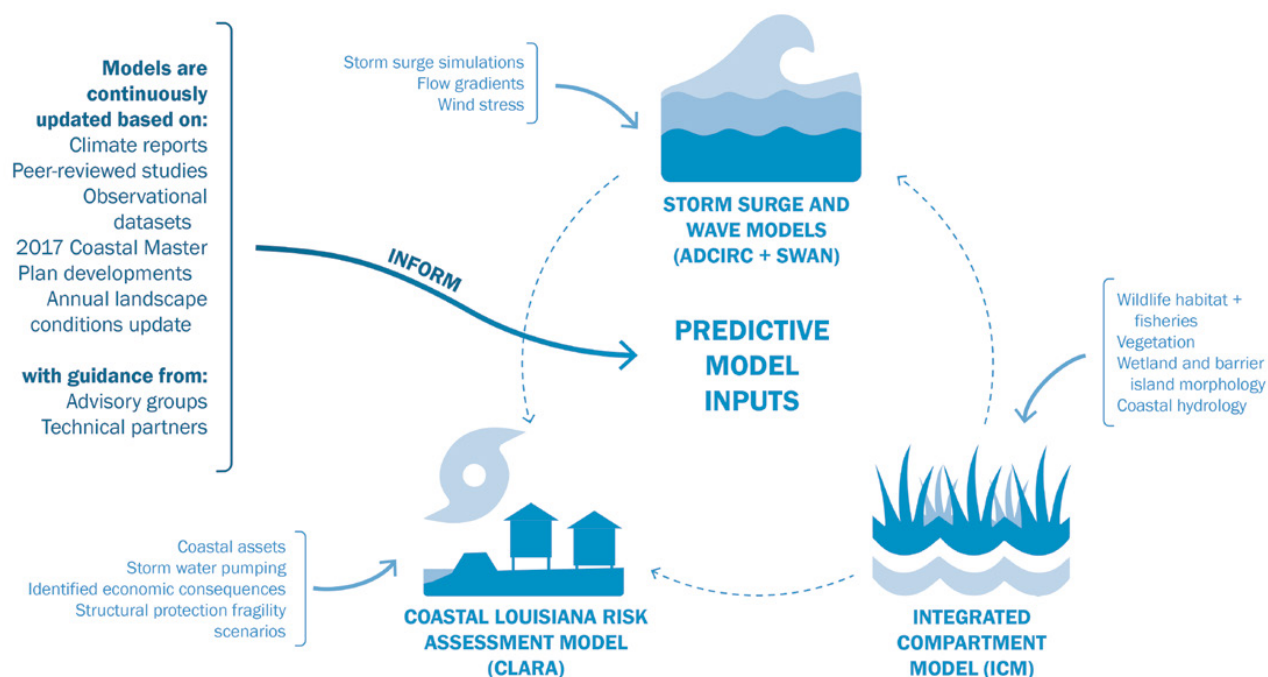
Models are continuously updated based on:
Climate reports
Peer-reviewed studies
Observational datasets
2017 Coastal Master Plan developments
Annual landscape conditions update

with guidance from:
Advisory groups
Technical partners

INFORM

Storm surge simulations
Flow gradients
Wind stress

STORM SURGE AND WAVE MODELS (ADCIRC + SWAN)

PREDICTIVE MODEL INPUTS

Wildlife habitat + fisheries
Vegetation
Wetland and barrier island morphology
Coastal hydrology

Coastal assets
Storm water pumping
Identified economic consequences
Structural protection fragility scenarios

COASTAL LOUISIANA RISK ASSESSMENT MODEL (CLARA)

INTEGRATED COMPARTMENT MODEL (ICM)